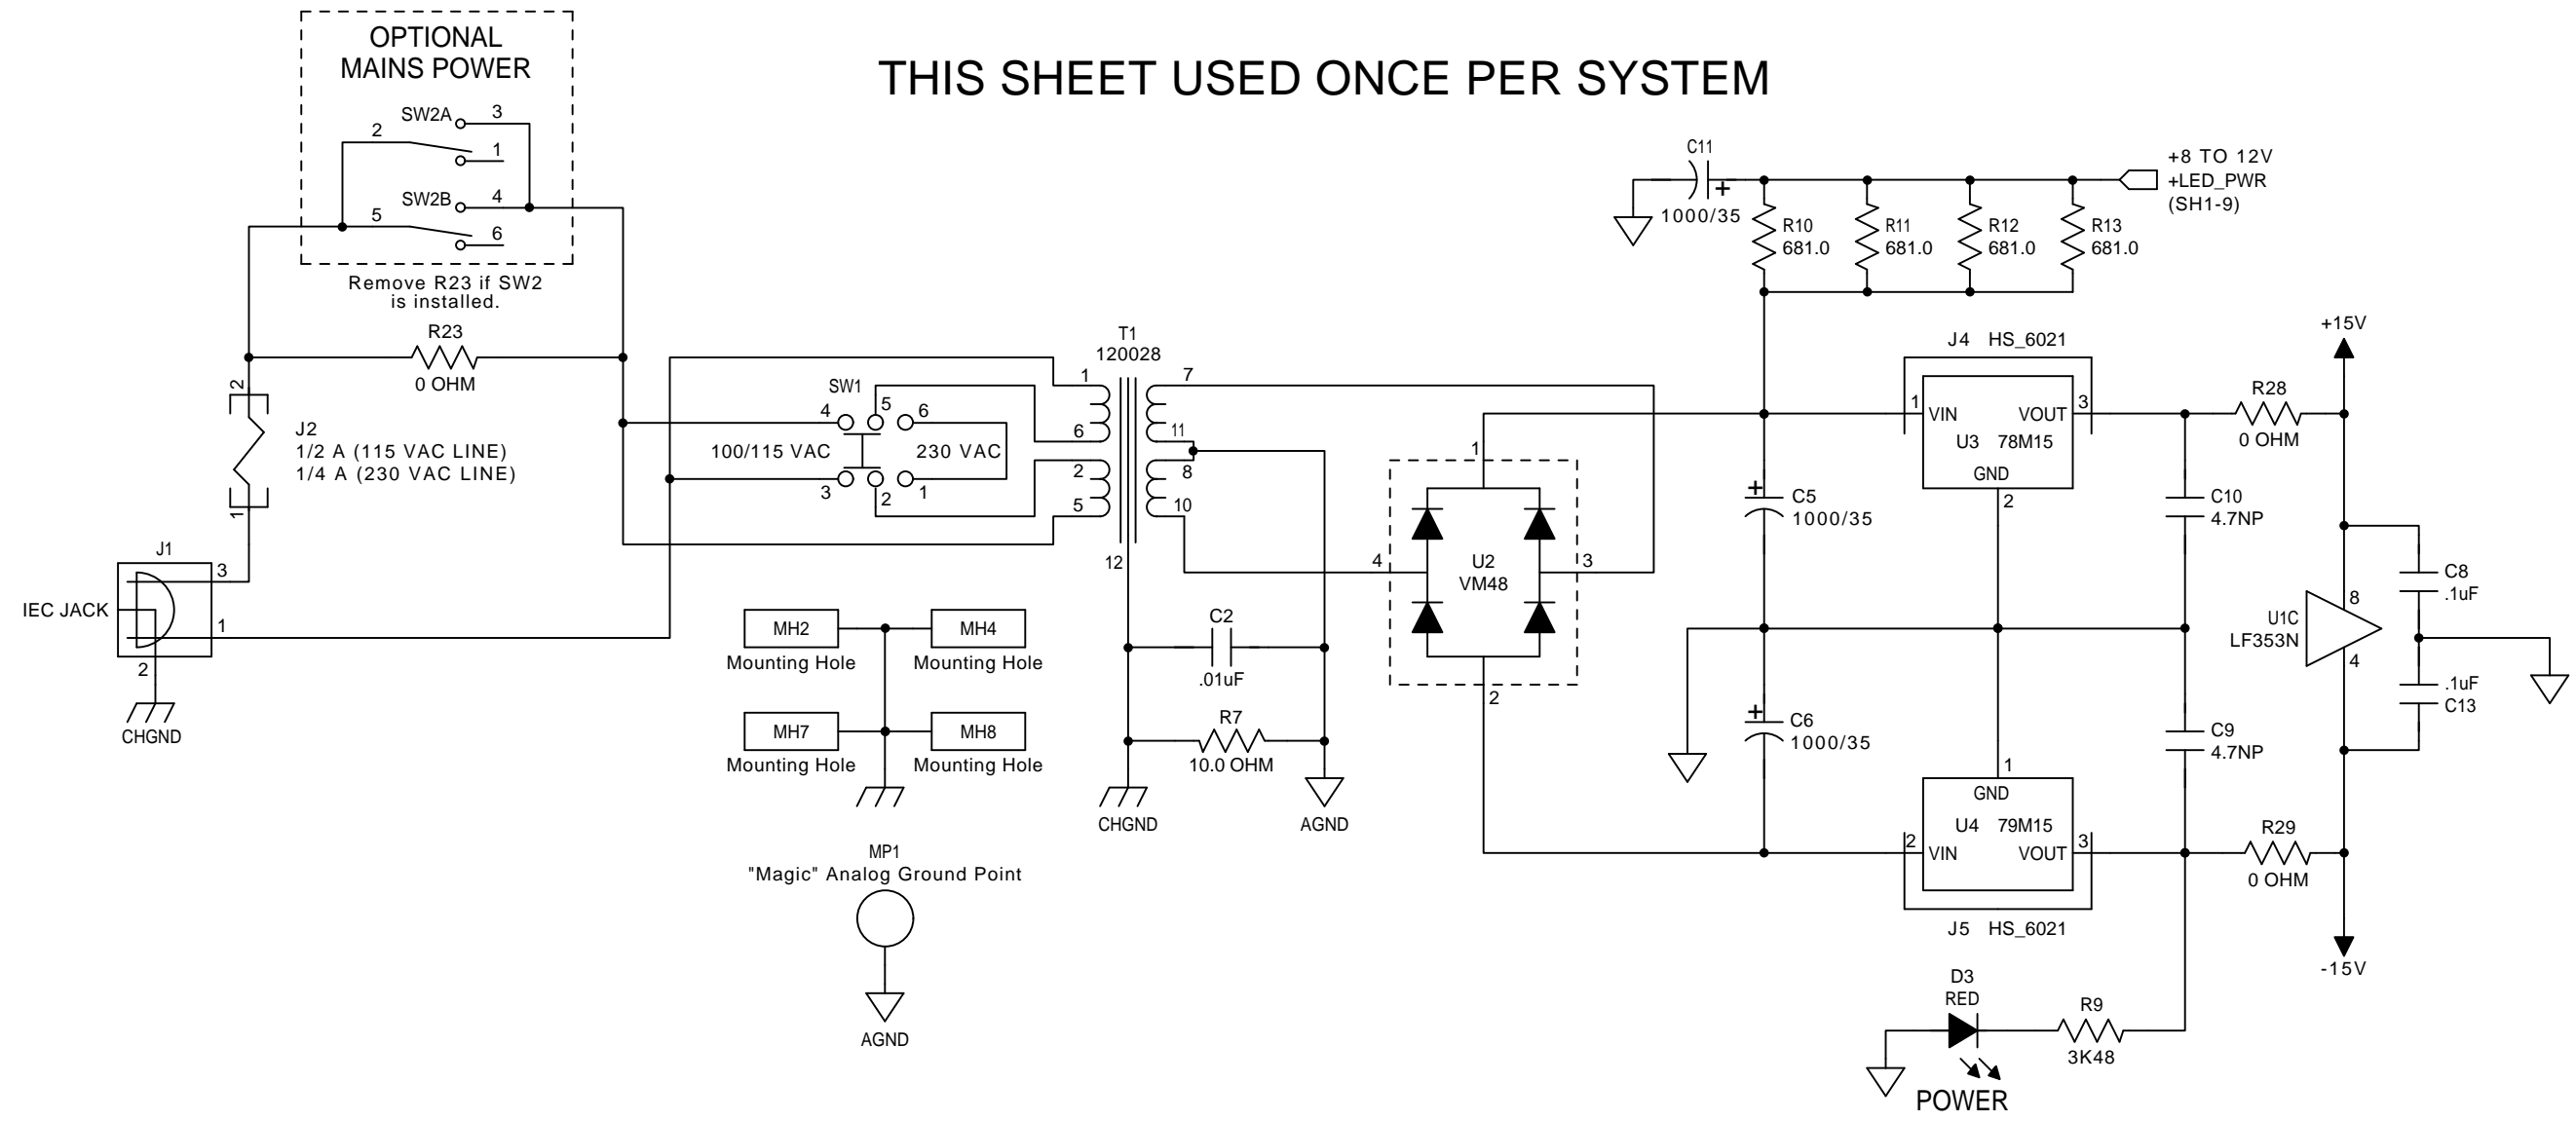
OPTIONAL
MAINS POWER

SW2A 3
2 1
SW2B 4
5 6

Remove R23 if SW2 is installed.

THIS SHEET USED ONCE PER SYSTEM

C11
1000/35
+8 TO 12V
+LED_PWR
(SH1-9)

R10 681.0
R11 681.0
R12 681.0
R13 681.0

R23
0 OHM

T1
120028

2
J2
1/2 A (115 VAC LINE)
1/4 A (230 VAC LINE)
1

SW1
4 5 6
100/115 VAC 230 VAC
3 2 1

1 7
6 11
2 8
5 10
12

J4 HS_6021
+15V
1 VIN VOUT 3
U3 78M15
GND
2
R28
0 OHM

C5
1000/35

C10
4.7NP

1
U2
VM48
4 3
2

J1
IEC JACK
3
1
2
CHGND

MH2 Mounting Hole
MH4 Mounting Hole
MH7 Mounting Hole
MH8 Mounting Hole

C2
.01uF
R7
10.0 OHM
CHGND
AGND

C8
.1uF
U1C
LF353N
8
4
.1uF
C13

C6
1000/35
C9
4.7NP

1
GND
U4 79M15
2 VIN VOUT 3
J5 HS_6021
R29
0 OHM
-15V

MP1
"Magic" Analog Ground Point
AGND

D3
RED
R9
3K48
POWER